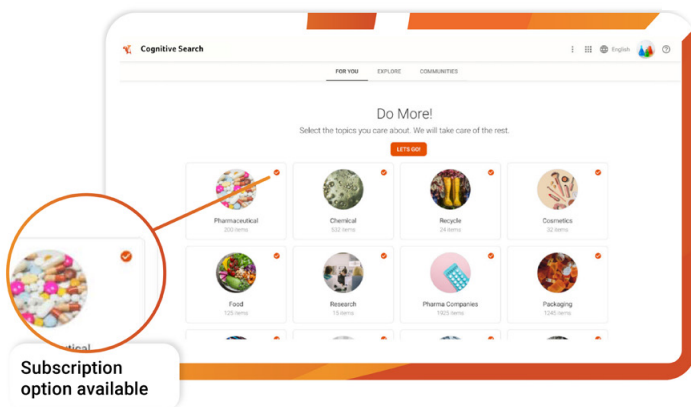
Cognitive Search

English

FOR YOU EXPLORE COMMUNITIES

Do More!

Select the topics you care about. We will take care of the rest.

LETS GO!

Pharmaceutical
200 items

Chemical
532 items

Recycle
24 items

Cosmetics
32 items

Food
125 items

Research
15 items

Pharma Companies
1925 items

Packaging
1245 items

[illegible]tical

Subscription option available